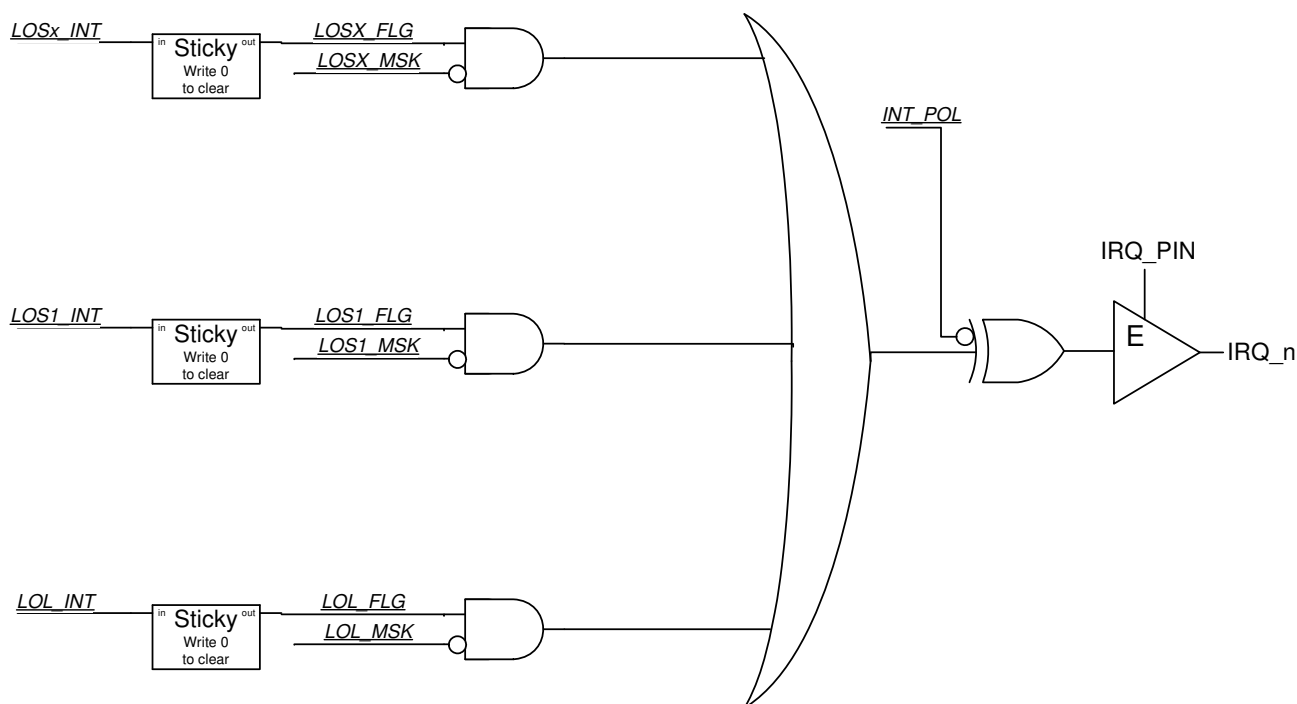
LOSx_INT

in Sticky out
Write 0
to clear

LOSX_FLG
LOSX_MSK

INT_POL

IRQ_PIN

LOS1_INT

in Sticky out
Write 0
to clear

LOS1_FLG
LOS1_MSK

E

IRQ_n

LOL_INT

in Sticky out
Write 0
to clear

LOL_FLG
LOL_MSK